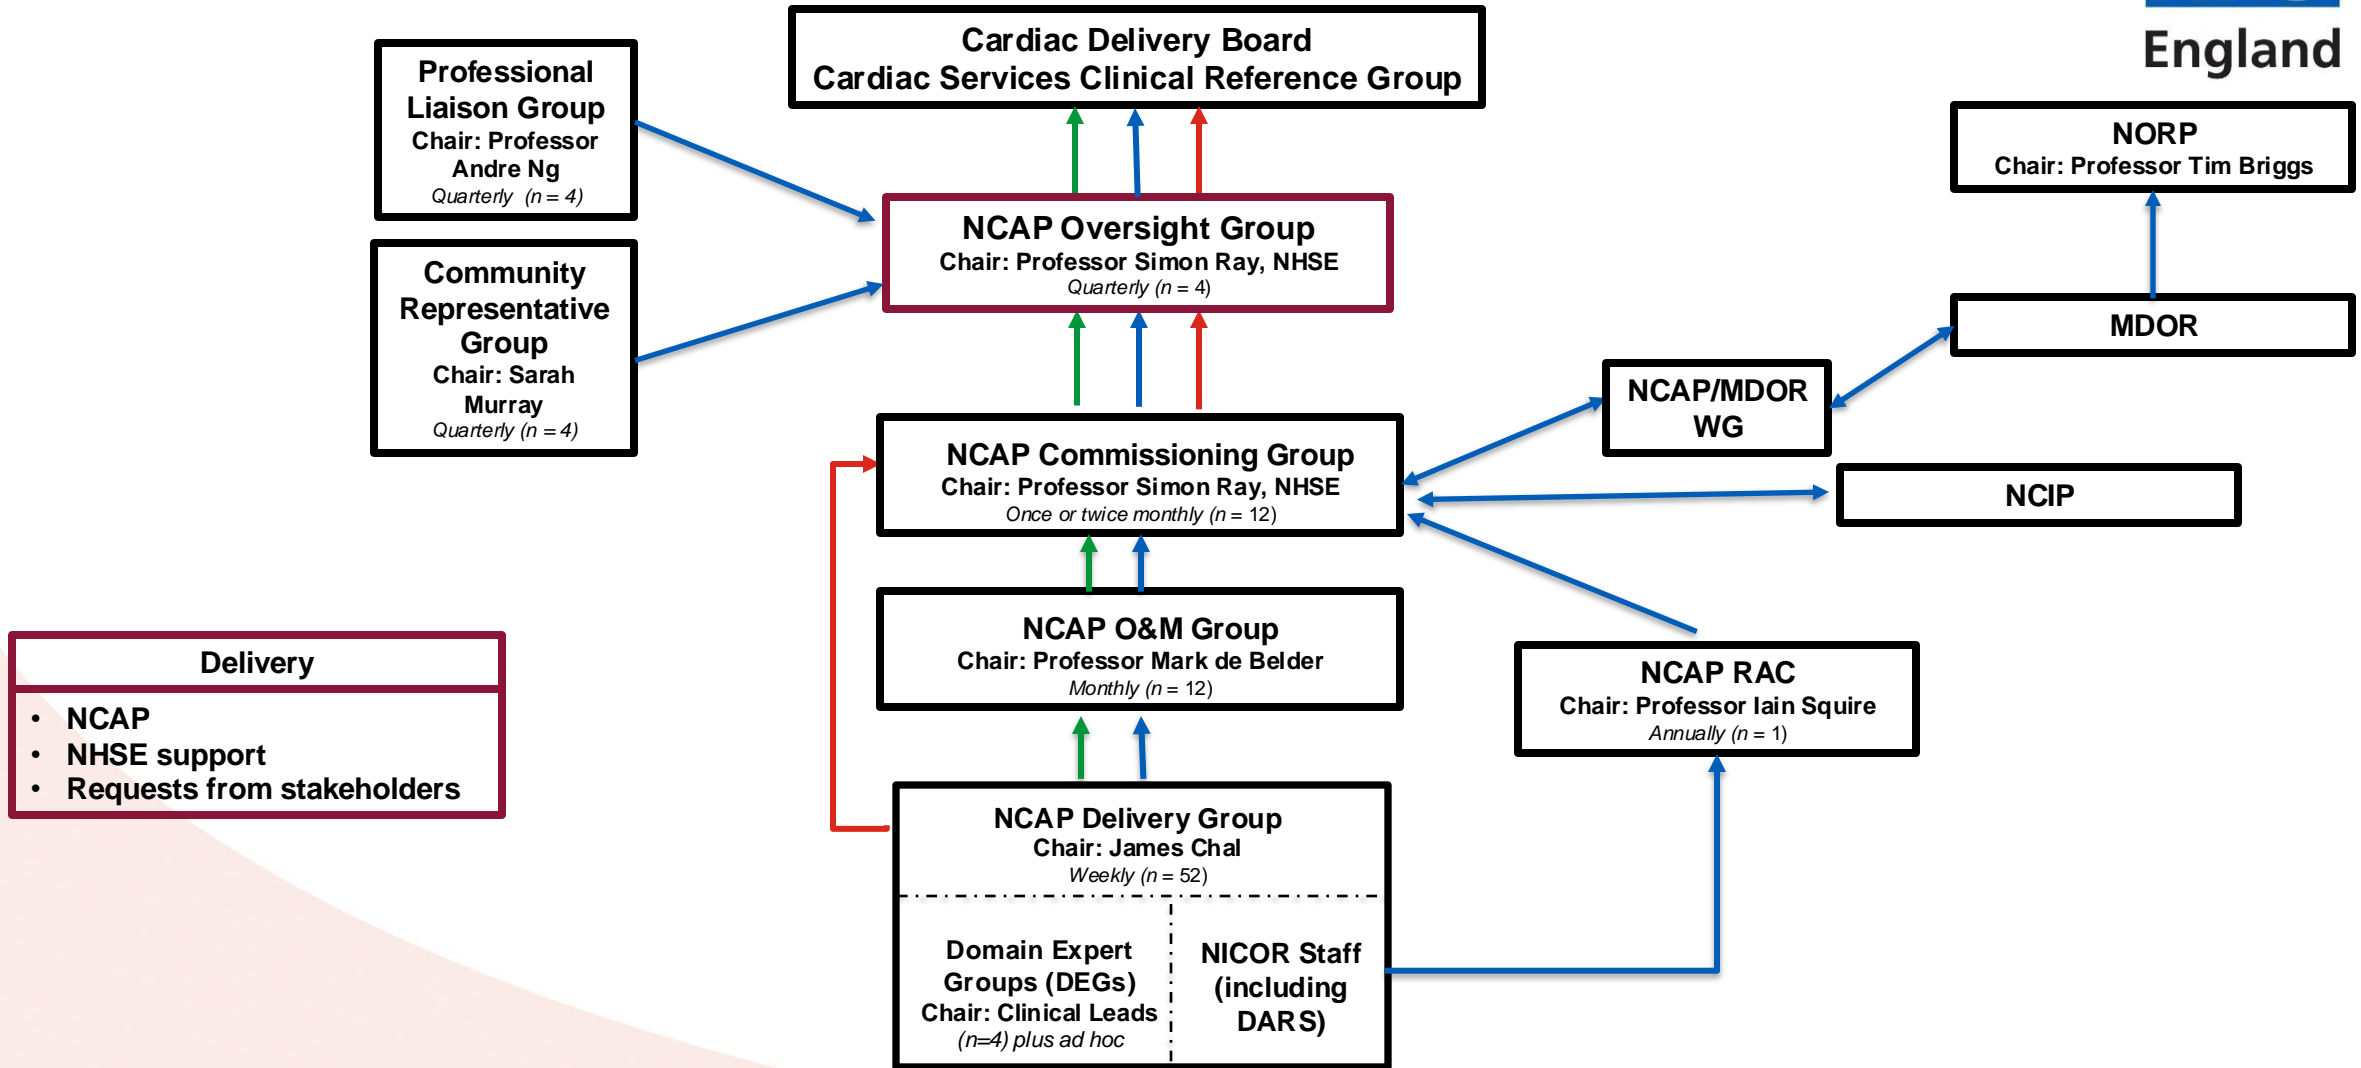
England

Professional Liaison Group
Chair: Professor Andre Ng
Quarterly (n = 4)

Cardiac Delivery Board
Cardiac Services Clinical Reference Group

NORP
Chair: Professor Tim Briggs

Community Representative Group
Chair: Sarah Murray
Quarterly (n = 4)

NCAP Oversight Group
Chair: Professor Simon Ray, NHSE
Quarterly (n = 4)

MDOR

NCAP/MDOR WG

NCAP Commissioning Group
Chair: Professor Simon Ray, NHSE
Once or twice monthly (n = 12)

NCIP

NCAP O&M Group
Chair: Professor Mark de Belder
Monthly (n = 12)

NCAP RAC
Chair: Professor Iain Squire
Annually (n = 1)

Delivery
• NCAP
• NHSE support
• Requests from stakeholders

NCAP Delivery Group
Chair: James Chal
Weekly (n = 52)

Domain Expert Groups (DEGs)
Chair: Clinical Leads
(n=4) plus ad hoc

NICOR Staff (including DARS)